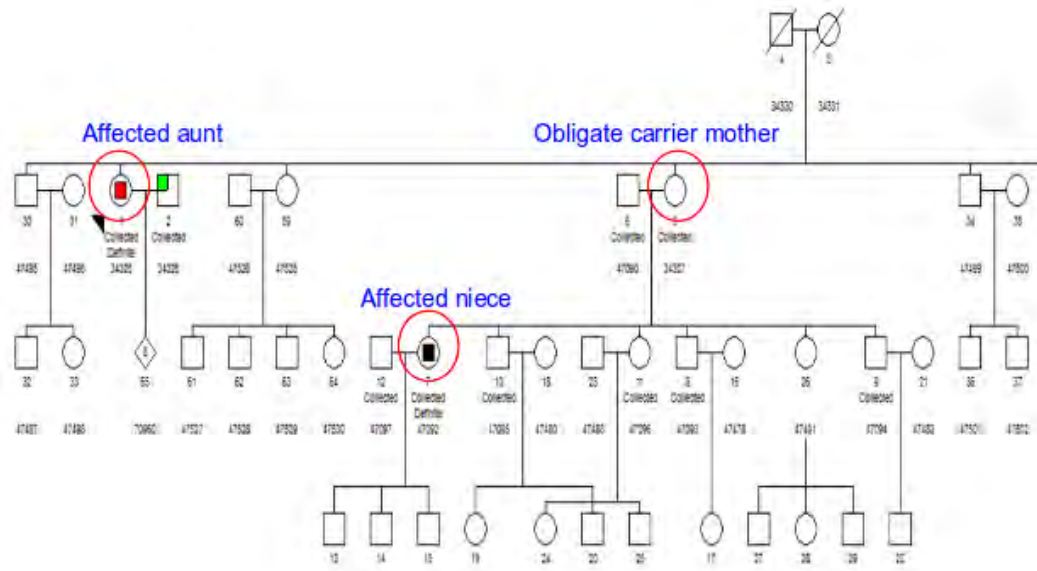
4 5
34330 34331

Affected aunt
Obligate carrier mother

30 31 3 Collected Definite 2 Collected 60 59 6 Collected 8 Collected 34 35
47485 47486 34335 34328 47526 47525 47090 34327 47499 47500

Affected niece

32 33 55 61 62 63 64 12 Collected 7 Collected Definite 10 Collected 18 23 11 Collected 9 Collected 16 26 9 Collected 21 36 37
47487 47488 70860 47527 47528 47529 47530 47097 47092 47095 47480 47480 47096 47093 47478 47491 47794 47482 47501 47502

13 14 15 19 24 20 25 17 27 28 29 22